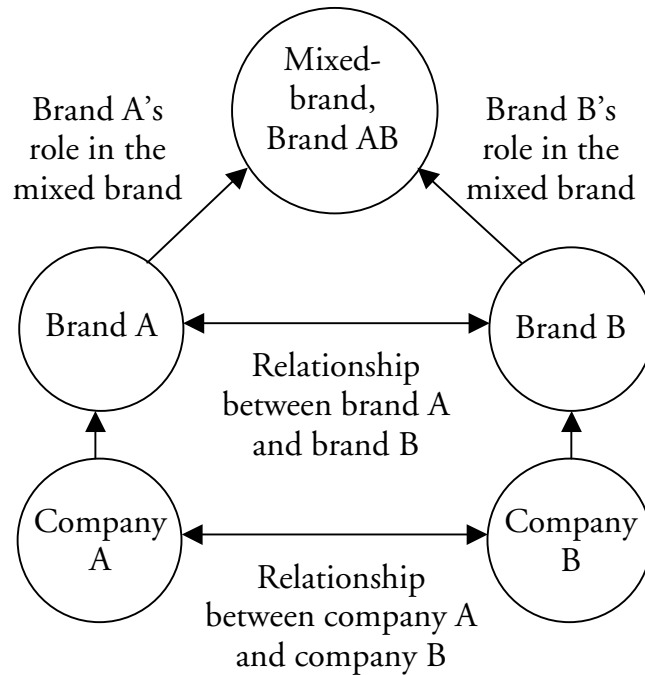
Mixed-brand, Brand AB

Brand A's role in the mixed brand

Brand B's role in the mixed brand

Brand A

Brand B

Relationship between brand A and brand B

Company A

Company B

Relationship between company A and company B